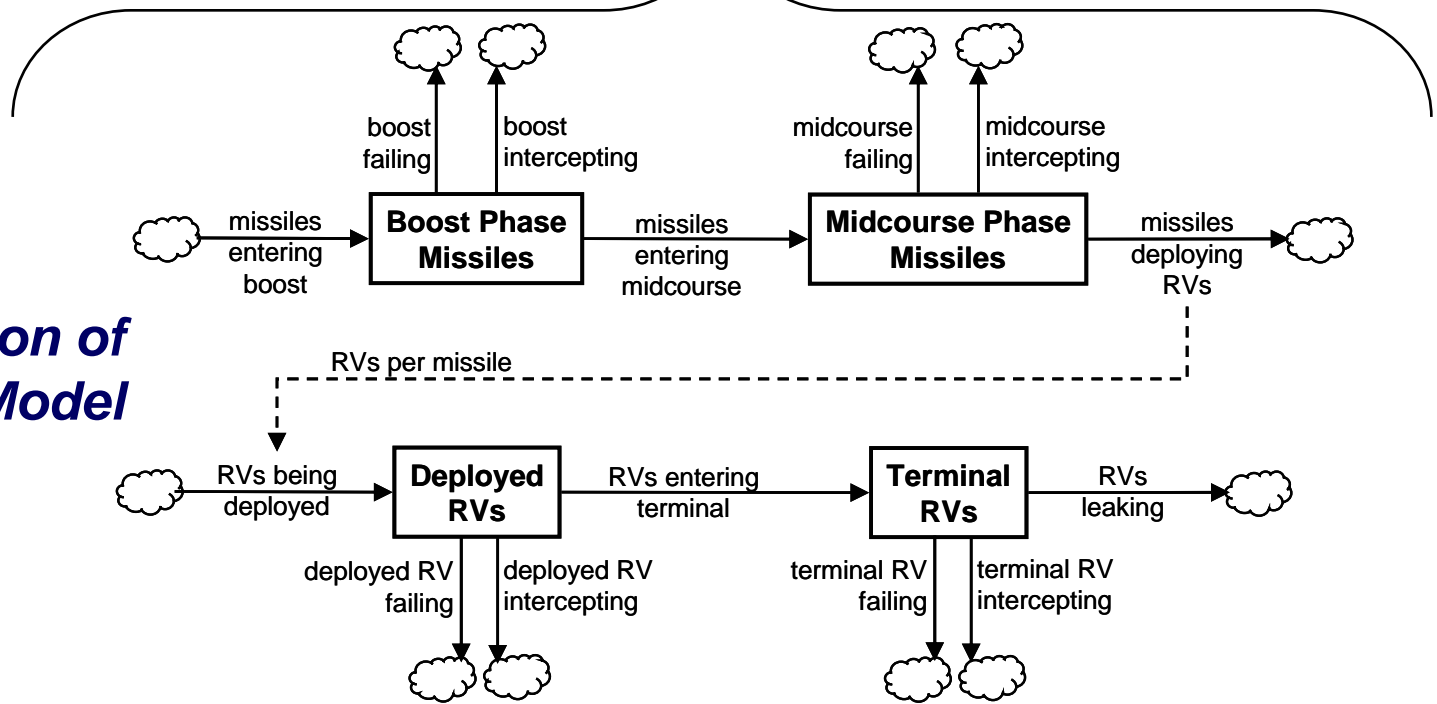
boost failing

boost intercepting

midcourse failing

midcourse intercepting

missiles entering boost

Boost Phase Missiles

missiles entering midcourse

Midcourse Phase Missiles

missiles deploying RVs

on of

Model

RVs per missile

RVs being deployed

Deployed RVs

RVs entering terminal

Terminal RVs

RVs leaking

deployed RV failing

deployed RV intercepting

terminal RV failing

terminal RV intercepting